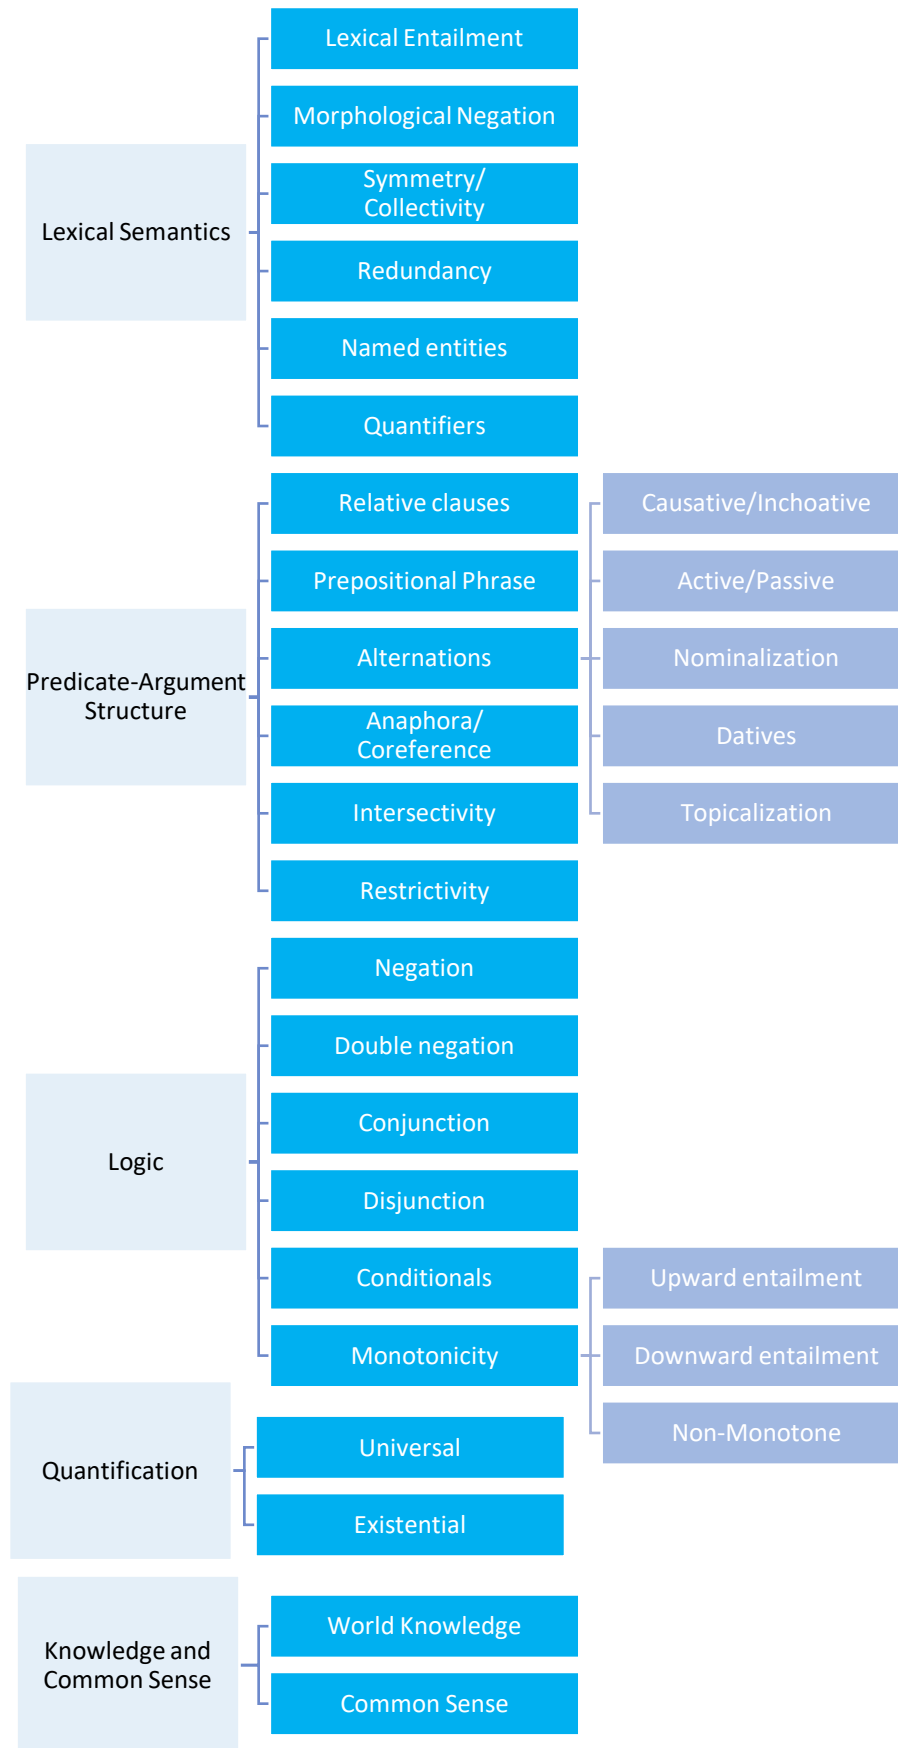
Lexical Semantics

Lexical Entailment

Morphological Negation

Symmetry/ Collectivity

Redundancy

Named entities

Quantifiers

Predicate-Argument Structure

Relative clauses

Prepositional Phrase

Alternations

Causative/Inchoative

Active/Passive

Nominalization

Datives

Topicalization

Anaphora/ Coreference

Intersectivity

Restrictivity

Logic

Negation

Double negation

Conjunction

Disjunction

Conditionals

Monotonicity

Upward entailment

Downward entailment

Non-Monotone

Quantification

Universal

Existential

Knowledge and Common Sense

World Knowledge

Common Sense